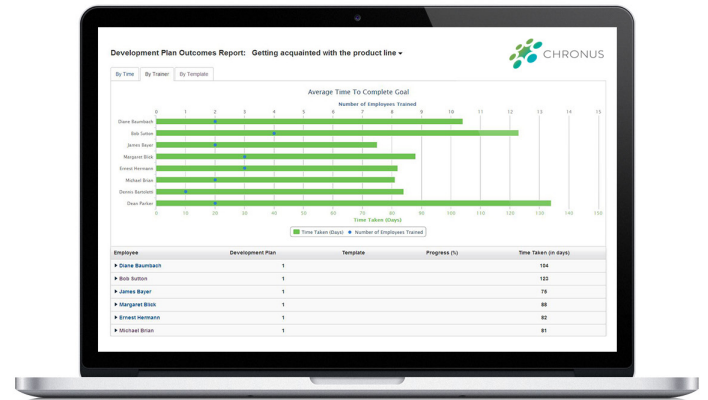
Development Plan Outcomes Report: Getting acquainted with the product line

CHRONUS

By Time | By Trainer | By Template

Average Time To Complete Goal

Number of Employees Trained

0 1 2 3 4 5 6 7 8 9 10 11 12 13 14 15

Diane Baumbach
Bob Sutton
James Bayer
Margaret Blick
Ernest Hermann
Michael Brian
Dennis Bartoletti
Dean Parker

0 10 20 30 40 50 60 70 80 90 100 110 120 130 140 150

Time Taken (Days)

Time Taken (Days) Number of Employees Trained

| Employee | Development Plan | Template | Progress (%) | Time Taken (in days) |
|---|---|---|---|---|
| Diane Baumbach | 1 | | | 104 |
| Bob Sutton | 1 | | | 125 |
| James Bayer | 1 | | | 79 |
| Margaret Blick | 1 | | | 86 |
| Ernest Hermann | 1 | | | 82 |
| Michael Brian | 1 | | | 81 |